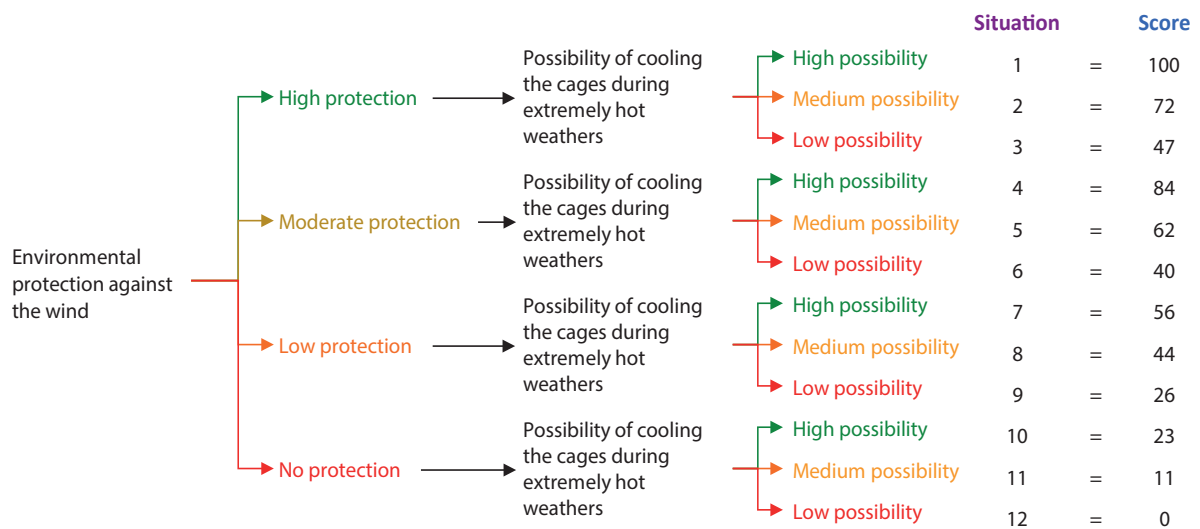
Environmental protection against the wind

High protection
Possibility of cooling the cages during extremely hot weathers
High possibility
Medium possibility
Low possibility

Moderate protection
Possibility of cooling the cages during extremely hot weathers
High possibility
Medium possibility
Low possibility

Low protection
Possibility of cooling the cages during extremely hot weathers
High possibility
Medium possibility
Low possibility

No protection
Possibility of cooling the cages during extremely hot weathers
High possibility
Medium possibility
Low possibility

| Situation | | Score |
|---|---|---|
| 1 | = | 100 |
| 2 | = | 72 |
| 3 | = | 47 |
| 4 | = | 84 |
| 5 | = | 62 |
| 6 | = | 40 |
| 7 | = | 56 |
| 8 | = | 44 |
| 9 | = | 26 |
| 10 | = | 23 |
| 11 | = | 11 |
| 12 | = | 0 |